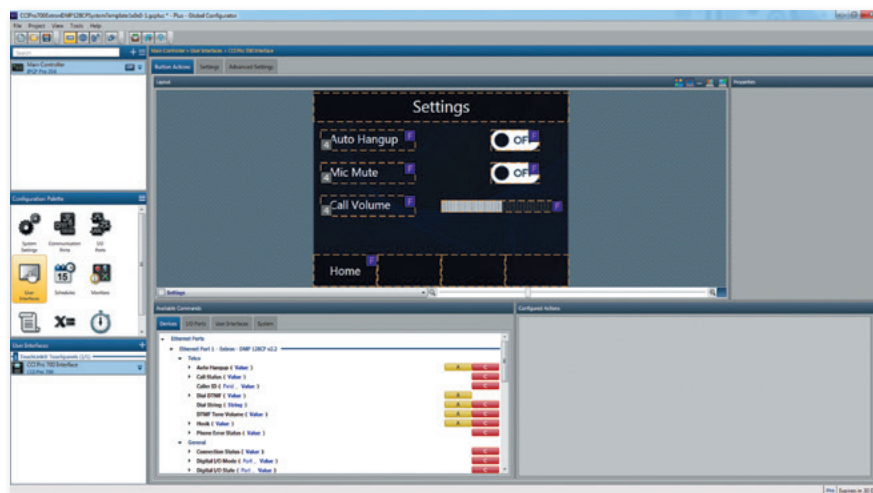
CCIPro700ExtronDMP128CPSystemTemplate(x8x0-1).gcplus * - Plus - Global Configurator

File Project View Tools Help

Search

Main Controller
IPCP Pro 350

Configuration Palette

System Settings
Communication Ports
I/O Ports

User Interfaces
Schedules
Monitors

x=

User Interfaces

TouchLink® Touchpanels (1/1)

CCI Pro 700 Interface
CCI Pro 700

Main Controller > User Interfaces > CCI Pro 700 Interface

Button Actions Settings Advanced Settings

Layout

Properties

Settings

Auto Hangup

OFF

Mic Mute

OFF

Call Volume

Home

Settings

Available Commands

Devices I/O Ports User Interfaces System

Ethernet Ports

Ethernet Port 1 - Extron - DMP 128CP v2.2

Telco

Auto Hangup ( Value )

Call Status ( Value )

Caller ID ( Field , Value )

Dial DTMF ( Value )

Dial String ( String )

DTMF Tone Volume ( Value )

Hook ( Value )

Phone Error Status ( Value )

General

Connection Status ( Value )

Digital I/O Mode ( Port , Value )

Digital I/O State ( Port , Value )

Configured Actions

Pro Expires in 30 D